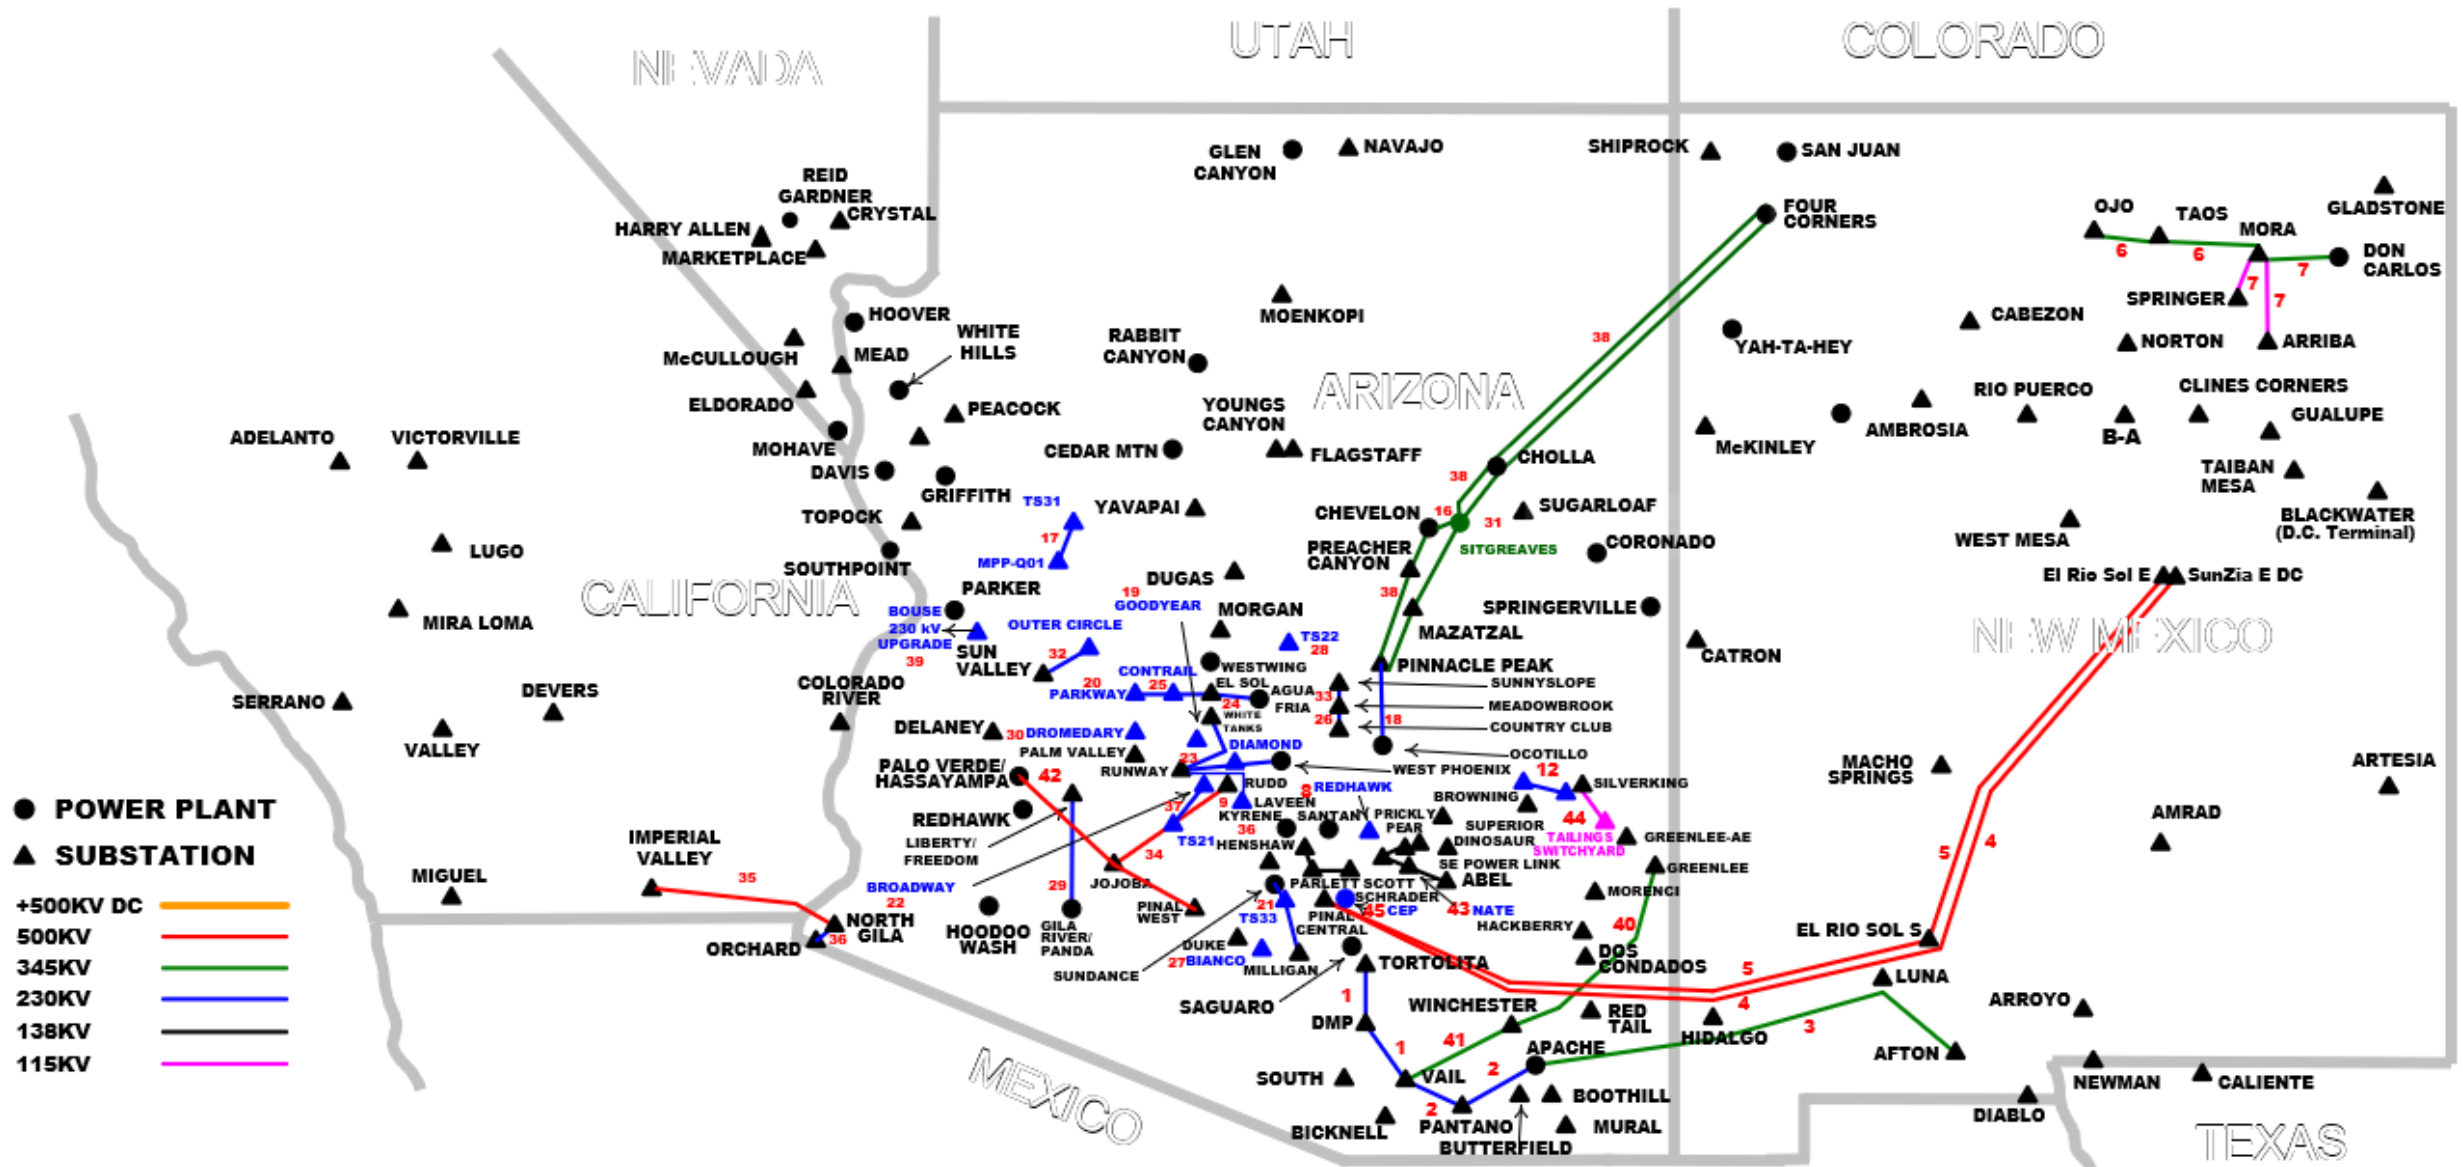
NEVADA
UTAH
COLORADO
GLEN CANYON
NAVAJO
SHIPROCK
SAN JUAN
FOUR CORNERS
REID GARDNER
CRYSTAL
HARRY ALLEN
MARKETPLACE
OJO
TAOS
MORA
GLADSTONE
DON CARLOS
6
6
7
7
7
SPRINGER
HOOVER
WHITE HILLS
RABBIT CANYON
MOENKOPI
38
CABEZON
NORTON
ARRIBA
McCULLOUGH
MEAD
YAH-TA-HEY
ELDORADO
PEACOCK
YOUNGS CANYON
ARIZONA
RIO PUERCO
CLINES CORNERS
ADELANTO
VICTORVILLE
MOHAVE
CEDAR MTN
FLAGSTAFF
CHOLLA
McKINLEY
AMBROSIA
B-A
GUALUPE
DAVIS
GRIFFITH
38
TAIBAN MESA
TS31
YAVAPAI
SUGARLOAF
CHEVELON
16
31
BLACKWATER (D.C. Terminal)
TOPOCK
17
SITGREAVES
WEST MESA
LUGO
MPP-Q01
PREACHER CANYON
CORONADO
SOUTHPOINT
DUGAS
El Rio Sol E
SunZia E DC
CALIFORNIA
PARKER
19
GOODYEAR
38
MORGAN
SPRINGERVILLE
BOUSE 230 kV UPGRADE
MIRA LOMA
39
OUTER CIRCLE
TS22
28
MAZATZAL
NEW MEXICO
SUN VALLEY
32
CATRON
WESTWING
PINNACLE PEAK
CONTRAIL
SUNNYSLOPE
COLORADO RIVER
20
25
EL SOL
SERRANO
DEVERS
PARKWAY
AGUA FRIA
33
MEADOWBROOK
24
WHITE TANKS
18
DELANEY
30
DROMEDARY
26
COUNTRY CLUB
VALLEY
PALM VALLEY
DIAMOND
OCOTILLO
PALO VERDE/ HASSAYAMPA
23
12
MACHO SPRINGS
ARTESIA
42
RUNWAY
WEST PHOENIX
RUDD
SILVERKING
POWER PLANT
REDHAWK
8
REDHAWK
BROWNING
SUBSTATION
37
9
LAVEEN
KYRENE
SANTAN
PRICKLY PEAR
SUPERIOR
44
AMRAD
LIBERTY/ FREEDOM
36
TAILINGS SWITCHYARD
GREENLEE-AE
IMPERIAL VALLEY
TS21
HENSHAW
DINOSAUR
34
SE POWER LINK
GREENLEE
MIGUEL
ABEL
4
JOJOBA
PARLETT
SCOTT
5
35
BROADWAY
29
SCHRADER
MORENCI
+500KV DC
22
PINAL WEST
21
45
CEP
43
NATE
NORTH GILA
HOODOO WASH
GILA RIVER/ PANDA
TS33
PINAL CENTRAL
HACKBERRY
40
EL RIO SOL S
500KV
36
ORCHARD
DUKE
DOS CONDADOS
27
BIANCO
MILLIGAN
345KV
SUNDANCE
TORTOLITA
5
LUNA
230KV
SAGUARO
1
WINCHESTER
4
ARROYO
DMP
RED TAIL
HIDALGO
3
138KV
41
1
APACHE
AFTON
115KV
SOUTH
VAIL
2
MEXICO
BOOTHILL
NEWMAN
CALIENTE
2
BICKNELL
PANTANO
MURAL
DIABLO
BUTTERFIELD
TEXAS